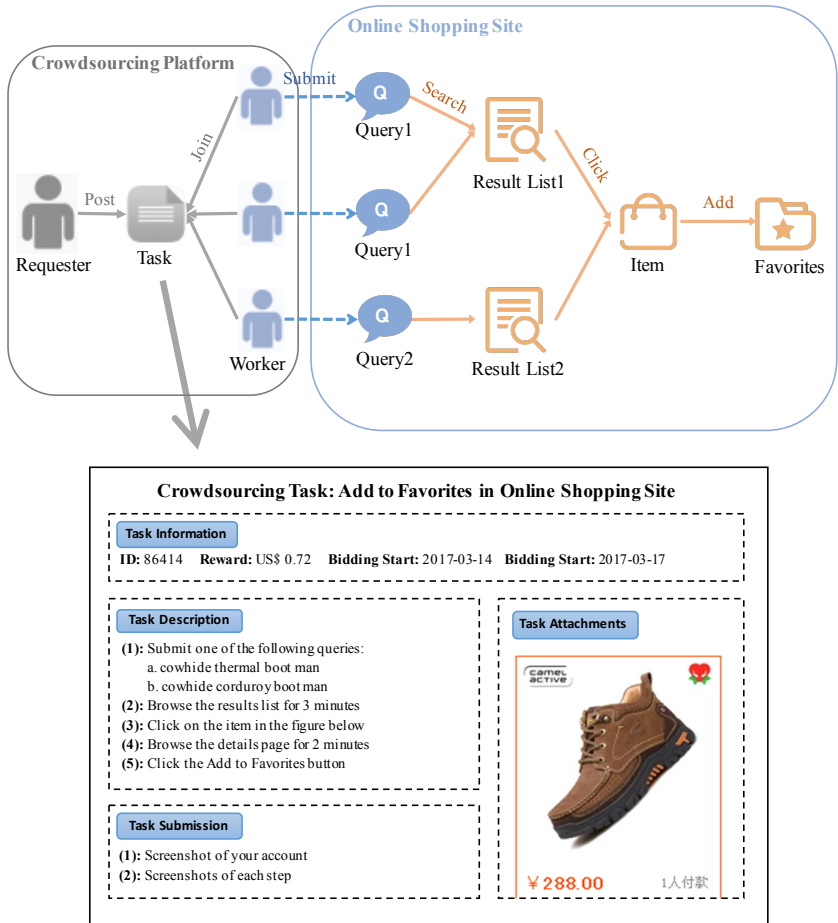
Online Shopping Site

Crowdsourcing Platform

Submit

Search

Click

Add

Join

Post

Q

Query1

Result List1

Requester

Task

Q

Query1

Item

Favorites

Q

Worker

Query2

Result List2

Crowdsourcing Task: Add to Favorites in Online Shopping Site

Task Information

ID: 86414 Reward: US$ 0.72 Bidding Start: 2017-03-14 Bidding Start: 2017-03-17

Task Description

(1): Submit one of the following queries:
a. cowhide thermal boot man
b. cowhide corduroy boot man
(2): Browse the results list for 3 minutes
(3): Click on the item in the figure below
(4): Browse the details page for 2 minutes
(5): Click the Add to Favorites button

Task Attachments

camel active

¥288.00

1人付款

Task Submission

(1): Screenshot of your account
(2): Screenshots of each step